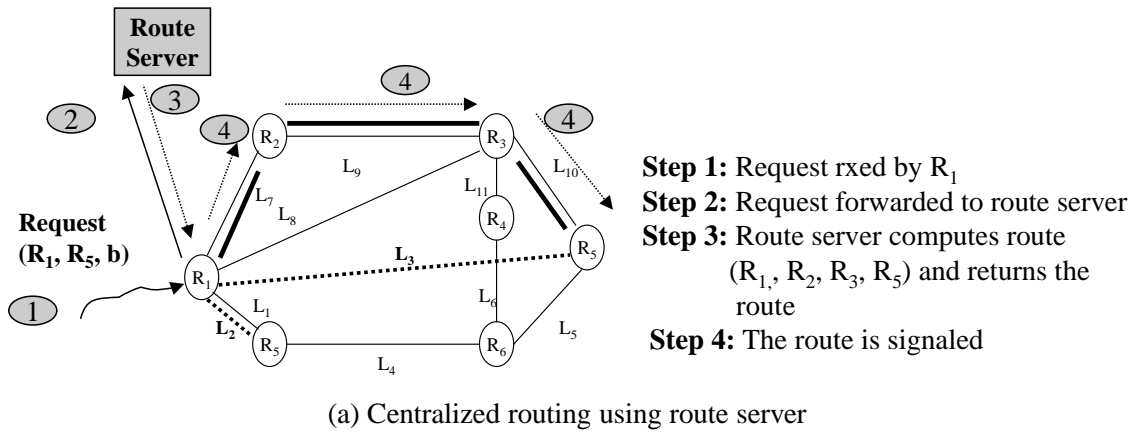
Route Server

2

3

4

4

4

$R_2$

$R_3$

$L_9$

$L_{10}$

$L_{11}$

$L_7$

$L_8$

$R_4$

$R_5$

Request ($R_1$, $R_5$, b)

$L_3$

$R_1$

$L_1$

$L_6$

1

$L_2$

$R_5$

$R_6$

$L_5$

$L_4$

**Step 1:** Request rxed by $R_1$
**Step 2:** Request forwarded to route server
**Step 3:** Route server computes route ($R_1$, $R_2$, $R_3$, $R_5$) and returns the route
**Step 4:** The route is signaled

(a) Centralized routing using route server